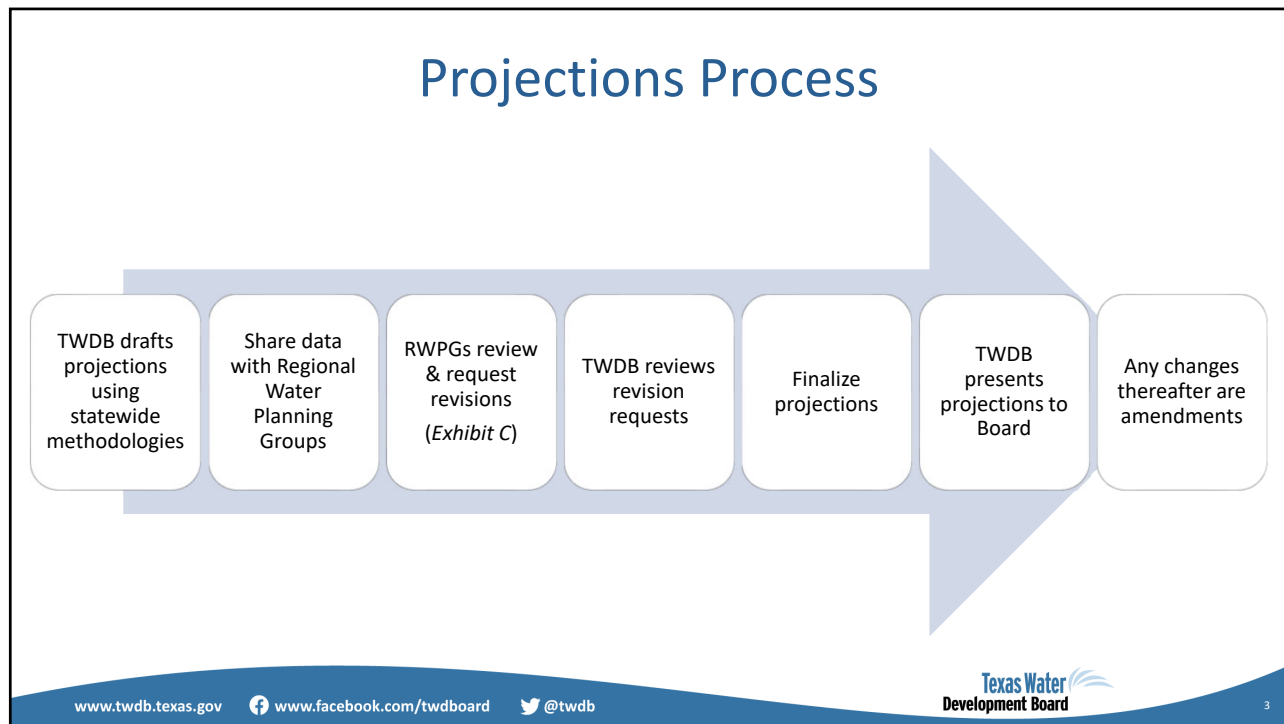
Projections Process

TWDB drafts projections using statewide methodologies

Share data with Regional Water Planning Groups

RWPGs review & request revisions (*Exhibit C*)

TWDB reviews revision requests

Finalize projections

TWDB presents projections to Board

Any changes thereafter are amendments

www.twdb.texas.gov www.facebook.com/twdboard @twdb

Texas Water Development Board

3